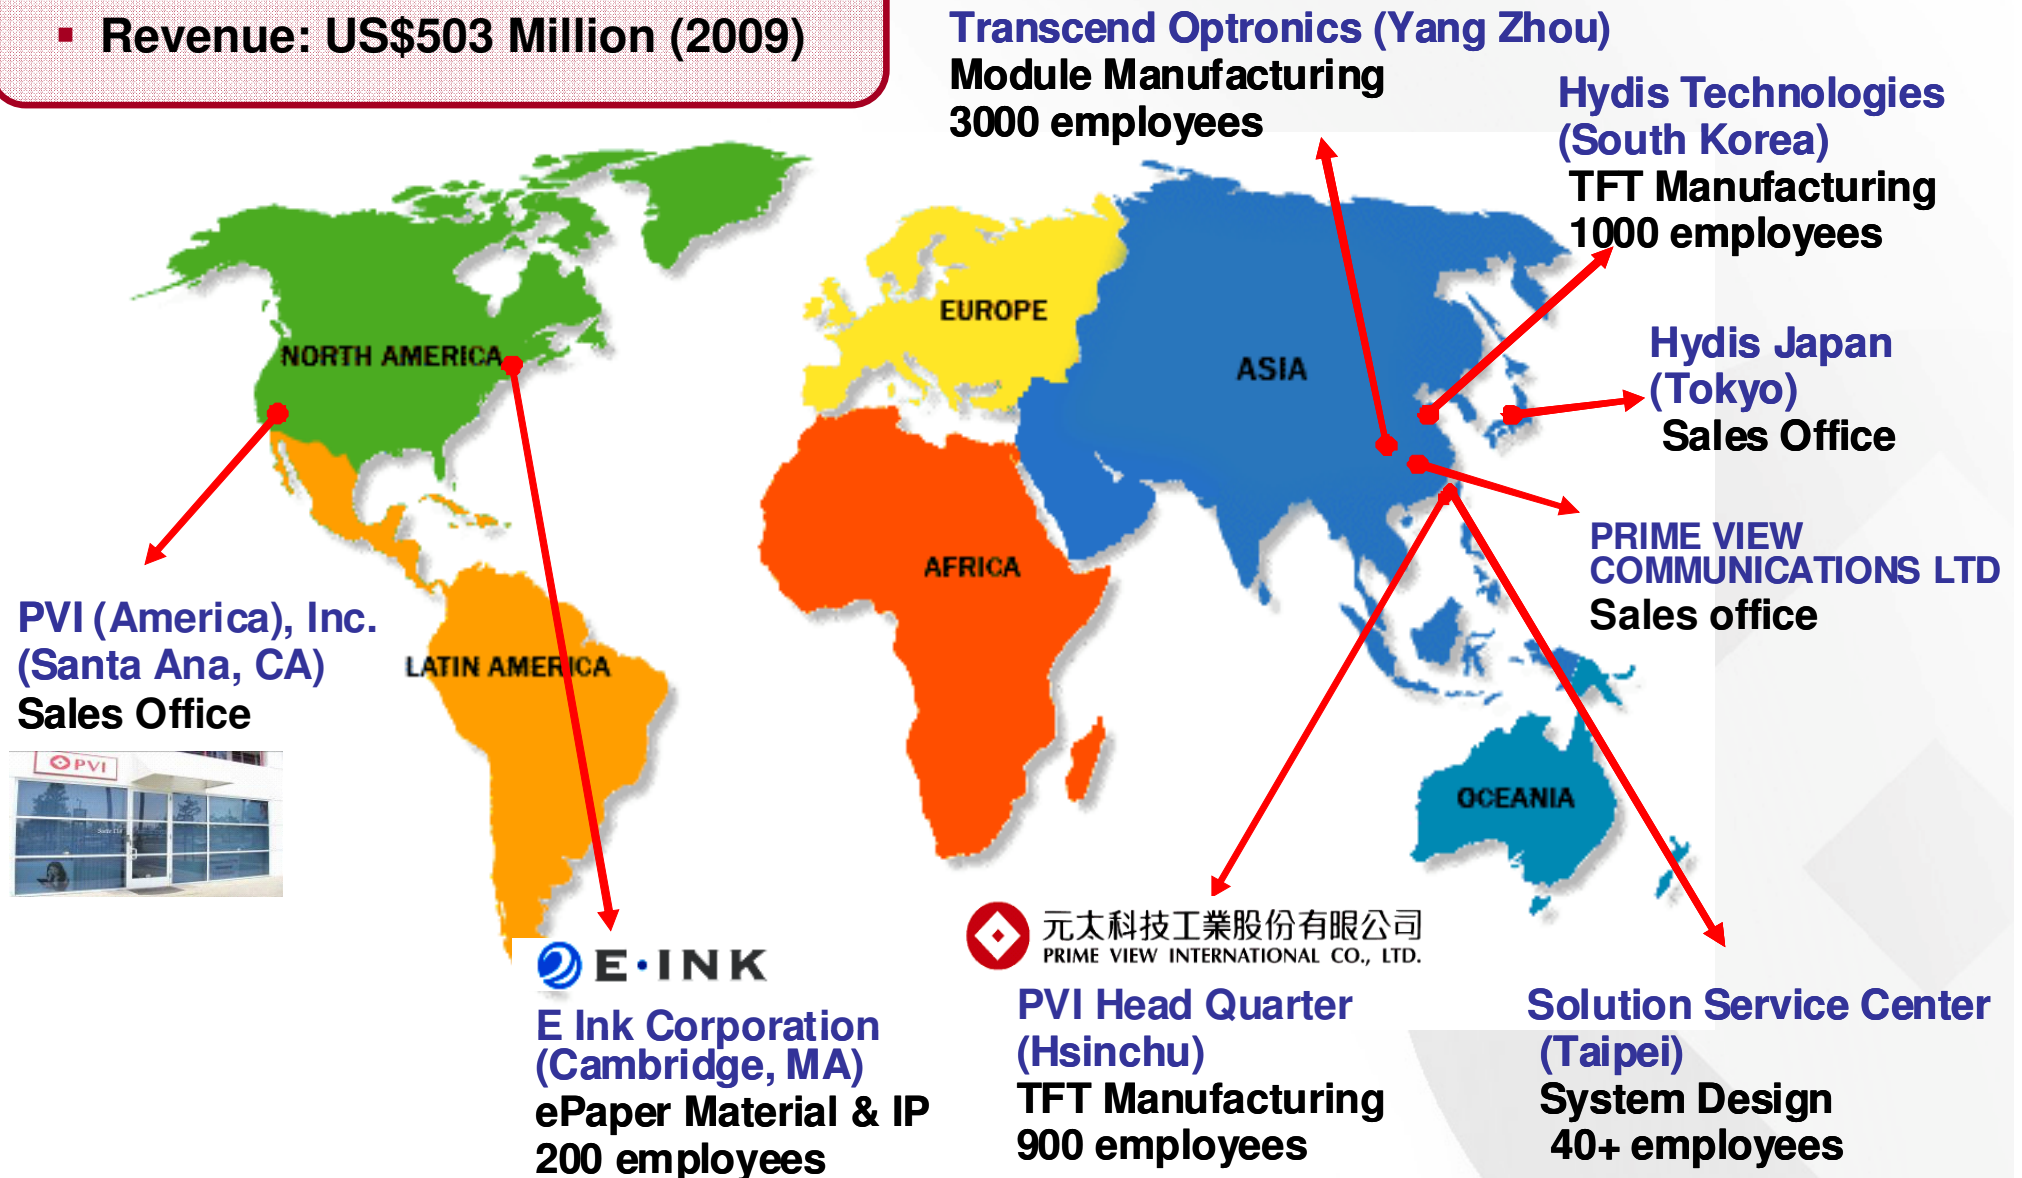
▪ Revenue: US$503 Million (2009)

Transcend Optronics (Yang Zhou)
Module Manufacturing
3000 employees

Hydis Technologies (South Korea)
TFT Manufacturing
1000 employees

Hydis Japan (Tokyo)
Sales Office

PRIME VIEW COMMUNICATIONS LTD
Sales office

NORTH AMERICA

EUROPE

ASIA

AFRICA

LATIN AMERICA

OCEANIA

PVI (America), Inc. (Santa Ana, CA)
Sales Office

PVI

E·INK
E Ink Corporation (Cambridge, MA)
ePaper Material & IP
200 employees

元太科技工業股份有限公司
PRIME VIEW INTERNATIONAL CO., LTD.
PVI Head Quarter (Hsinchu)
TFT Manufacturing
900 employees

Solution Service Center (Taipei)
System Design
40+ employees